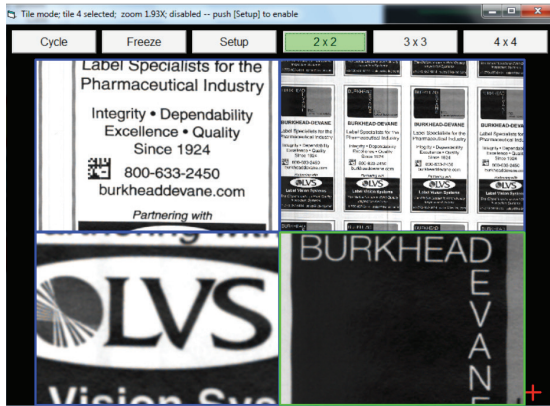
Tile mode; tile 4 selected; zoom 1.93X; disabled -- push [Setup] to enable

Cycle

Freeze

Setup

2 x 2

3 x 3

4 x 4

Label Specialists for the Pharmaceutical Industry

Integrity • Dependability Excellence • Quality Since 1924

800-633-2450

burkheaddevane.com

Partnering with

BURKHEAD-DEVANE

Label Specialists for the Pharmaceutical Industry

Integrity • Dependability Excellence • Quality Since 1924

800-633-2450

burkheaddevane.com

LVS

Label Vision Systems

BURKHEAD-DEVANE

Label Specialists for the Pharmaceutical Industry

Integrity • Dependability Excellence • Quality Since 1924

800-633-2450

burkheaddevane.com

LVS

Label Vision Systems

BURKHEAD-DEVANE

Label Specialists for the Pharmaceutical Industry

LVS

LVS

Vision Sys

BURKHEAD

DEVANE